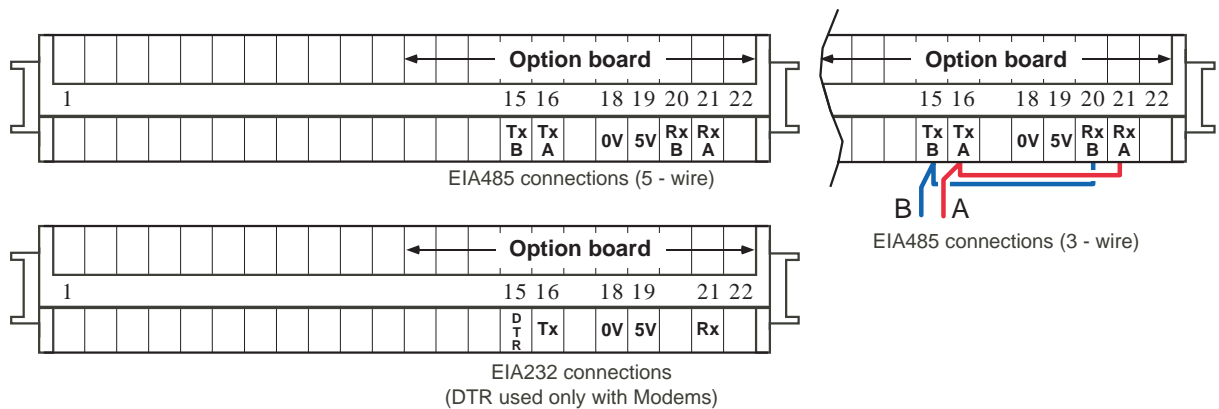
Option board

1 15 16 18 19 20 21 22

Tx B | Tx A | 0V | 5V | Rx B | Rx A

EIA485 connections (5 - wire)

Option board

15 16 18 19 20 21 22

Tx B | Tx A | 0V | 5V | Rx B | Rx A

B A

EIA485 connections (3 - wire)

Option board

1 15 16 18 19 21 22

D T R | Tx | 0V | 5V | Rx

EIA232 connections
(DTR used only with Modems)